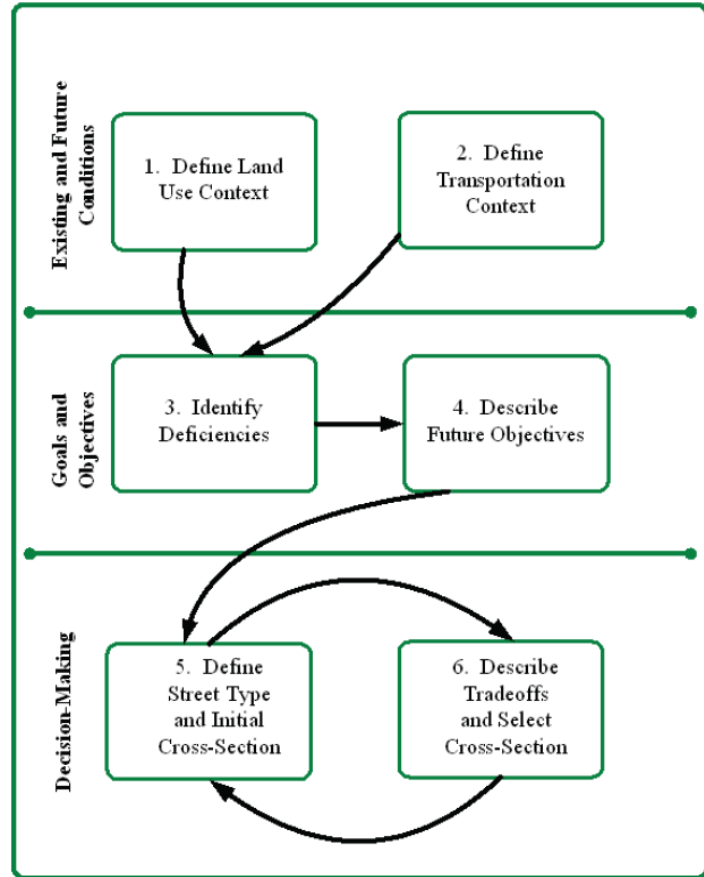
Existing and Future Conditions

1. Define Land Use Context

2. Define Transportation Context

Goals and Objectives

3. Identify Deficiencies

4. Describe Future Objectives

Decision-Making

5. Define Street Type and Initial Cross-Section

6. Describe Tradeoffs and Select Cross-Section